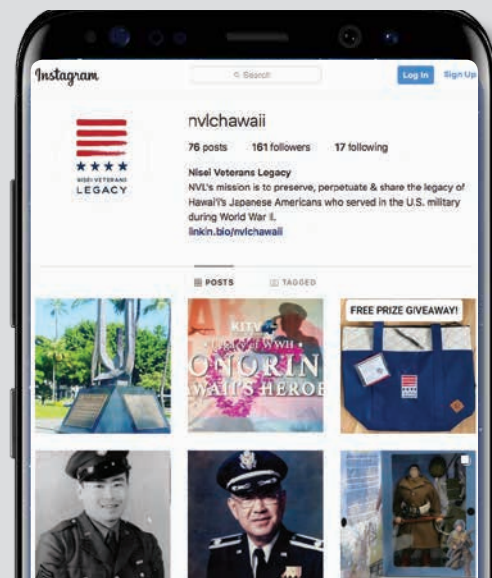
Instagram

Search

Log In

Sign Up

NISEI VETERANS LEGACY

nvlchawaii

76 posts 161 followers 17 following

Nisei Veterans Legacy

NVL's mission is to preserve, perpetuate & share the legacy of Hawai'i's Japanese Americans who served in the U.S. military during World War II.

linkin.bio/nvlchawaii

POSTS

TAGGED

KITV

WWII

ONORIN

WAII'S HEROE

FREE PRIZE GIVEAWAY!